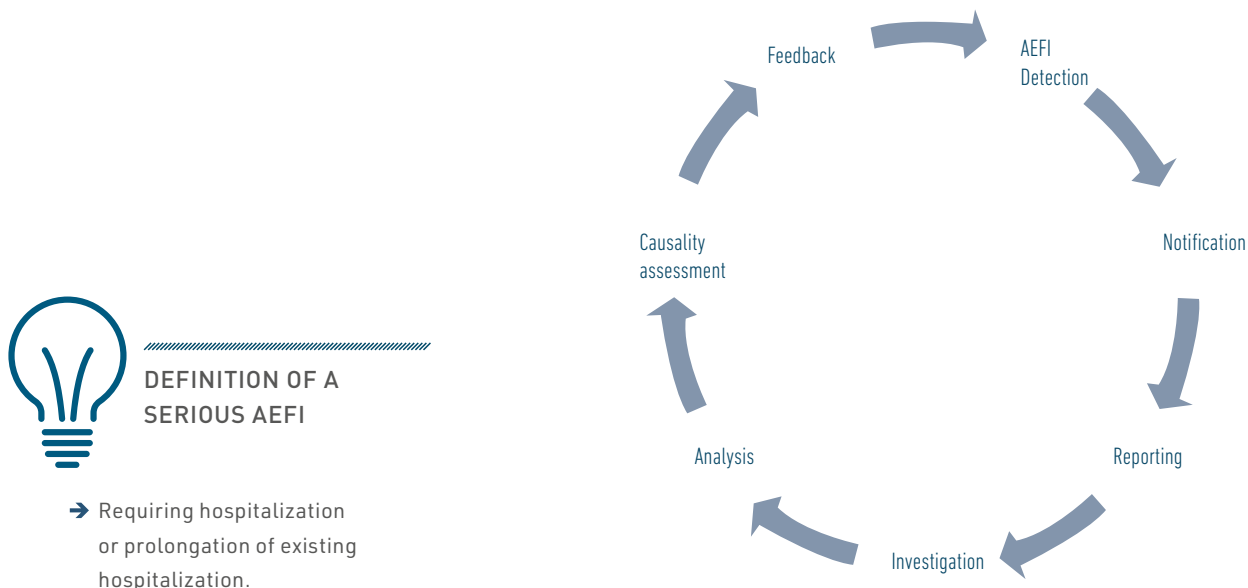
DEFINITION OF A SERIOUS AEFI

➔ Requiring hospitalization or prolongation of existing hospitalization.

Feedback

AEFI Detection

Notification

Reporting

Investigation

Analysis

Causality assessment